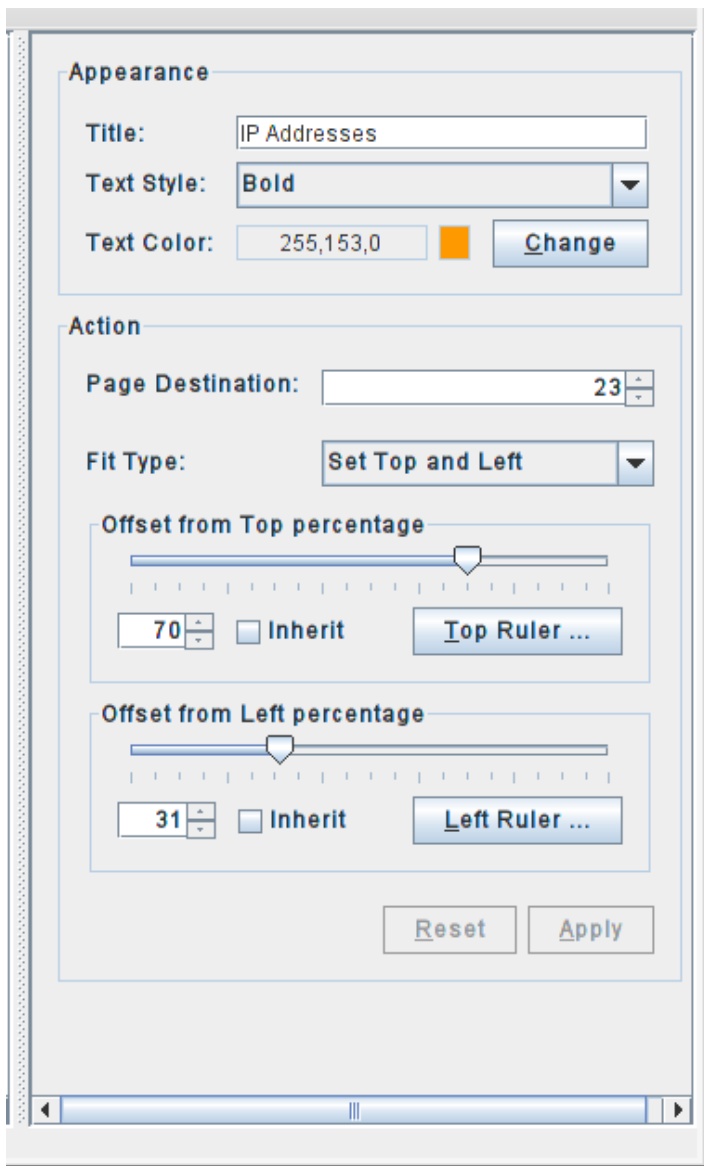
Appearance

Title: IP Addresses

Text Style: Bold

Text Color: 255,153,0 Change

Action

Page Destination: 23

Fit Type: Set Top and Left

Offset from Top percentage

70 Inherit Top Ruler ...

Offset from Left percentage

31 Inherit Left Ruler ...

Reset Apply